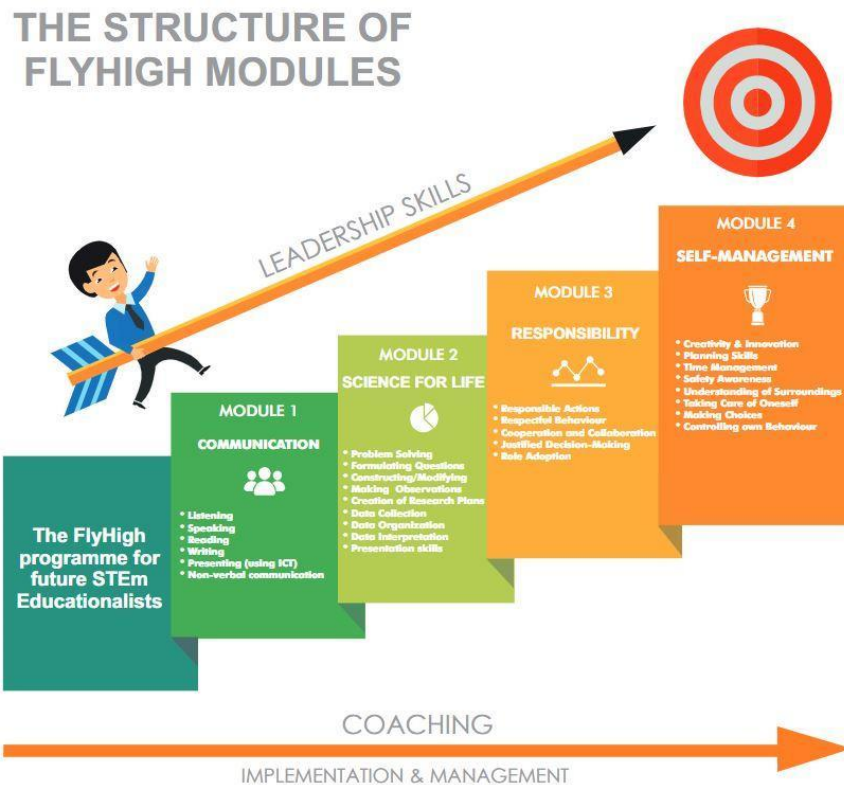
THE STRUCTURE OF FLYHIGH MODULES

LEADERSHIP SKILLS

The FlyHigh programme for future STEm Educationalists

MODULE 1

COMMUNICATION

* Listening
* Speaking
* Reading
* Writing
* Presenting (using ICT)
* Non-verbal communication

MODULE 2

SCIENCE FOR LIFE

* Problem Solving
* Formulating Questions
* Constructing/Modifying
* Making Observations
* Creation of Research Plans
* Data Collection
* Data Organization
* Data Interpretation
* Presentation skills

MODULE 3

RESPONSIBILITY

* Responsible Actions
* Respectful Behaviour
* Cooperation and Collaboration
* Justified Decision-Making
* Role Adaption

MODULE 4

SELF-MANAGEMENT

* Creativity & Innovation
* Planning Skills
* Time Management
* Safety Awareness
* Understanding of Surroundings
* Taking Care of Oneself
* Making Choices
* Controlling own Behaviour

COACHING

IMPLEMENTATION & MANAGEMENT